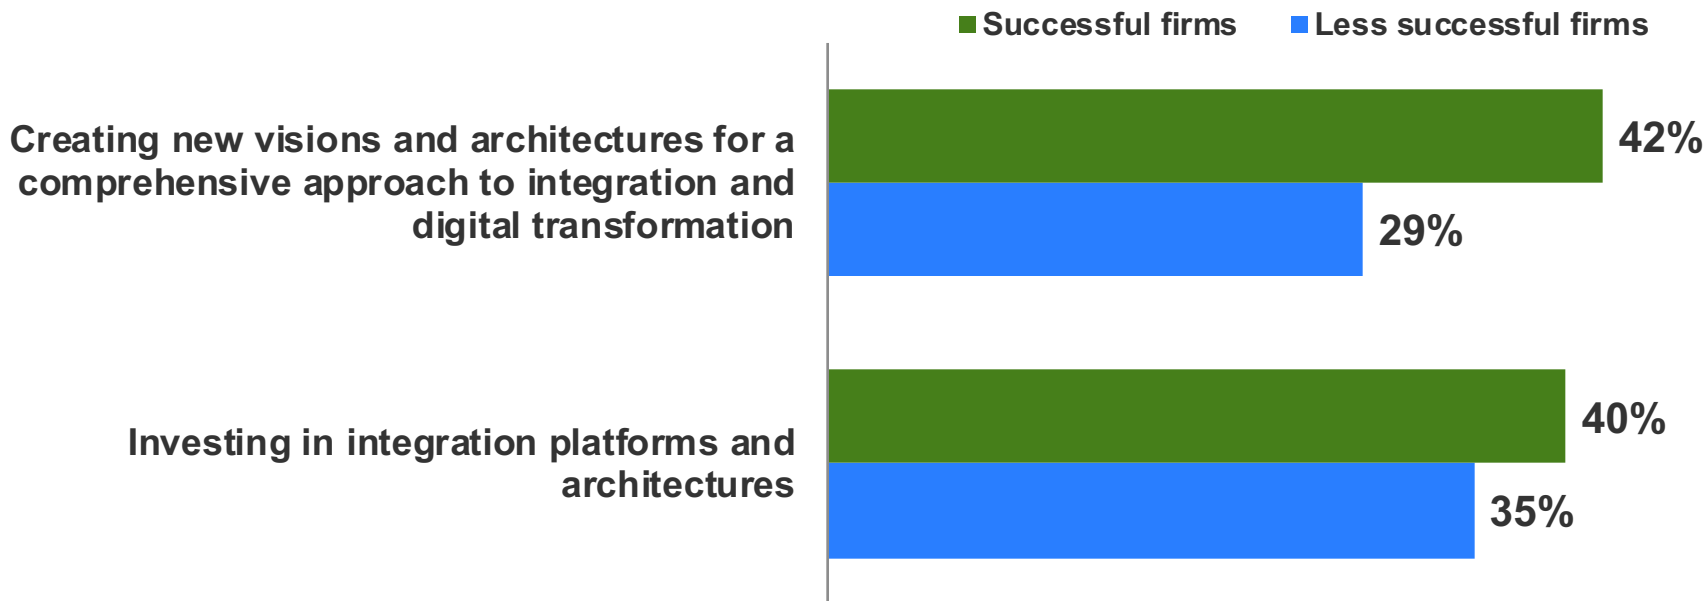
Successful firms Less successful firms

Creating new visions and architectures for a comprehensive approach to integration and digital transformation

42%

29%

Investing in integration platforms and architectures

40%

35%